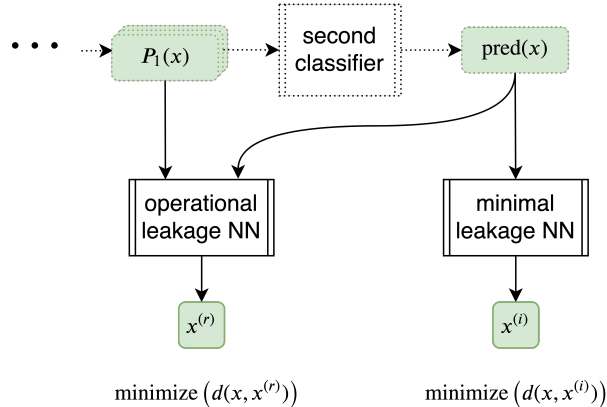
• • •

$P_1(x)$

second classifier

$\text{pred}(x)$

operational leakage NN

minimal leakage NN

$x^{(r)}$

$x^{(i)}$

$\text{minimize}\left(d(x, x^{(r)})\right)$

$\text{minimize}\left(d(x, x^{(i)})\right)$